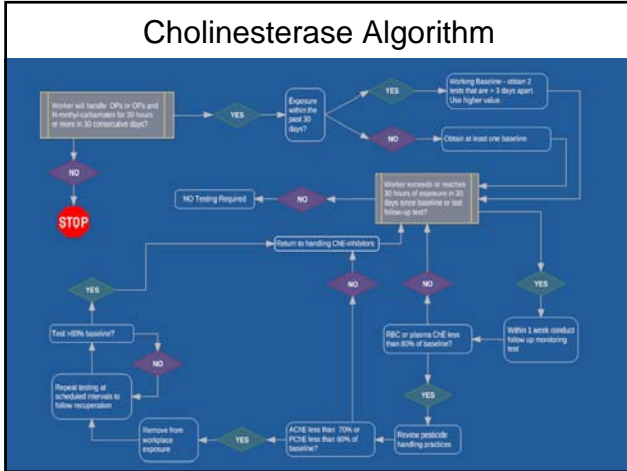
Cholinesterase Algorithm

Worker will handle OPs or OPs and N-methyl-carbamates for 30 hours or more in 30 consecutive days?

YES

Exposure within the past 30 days?

YES

Working Baseline - obtain 2 tests that are > 3 days apart. Use higher value.

NO

Obtain at least one baseline

NO

STOP

NO Testing Required

NO

Worker exceeds or reaches 30 hours of exposure in 30 days since baseline or last follow-up test?

Return to handling ChE-inhibitors

YES

NO

NO

YES

Test >80% baseline?

NO

RBC or plasma ChE less than 80% of baseline?

Within 1 week conduct follow up monitoring test

Repeat testing at scheduled intervals to follow recuperation

YES

Remove from workplace exposure

YES

AChE less than 70% or PChE less than 60% of baseline?

Review pesticide handling practices